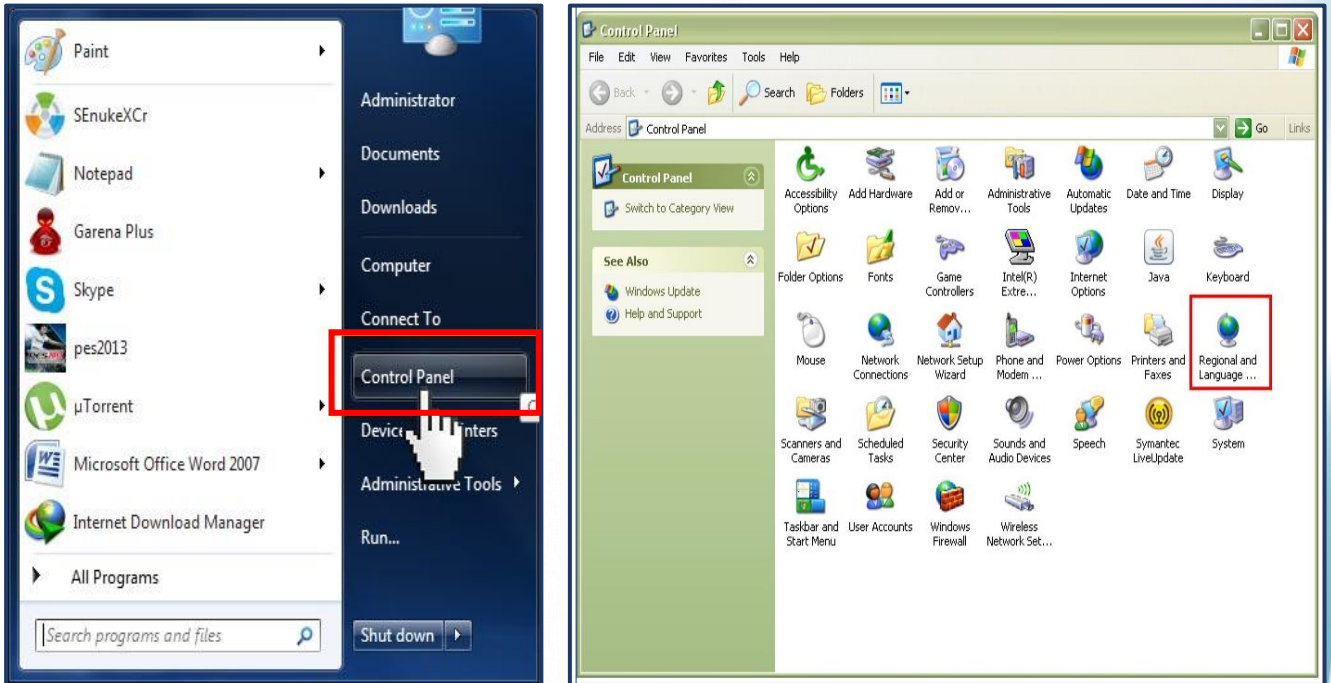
Paint

SEnukeXCr

Notepad

Garena Plus

Skype

pes2013

µTorrent

Microsoft Office Word 2007

Internet Download Manager

All Programs

Search programs and files

Administrator

Documents

Downloads

Computer

Connect To

Control Panel

Device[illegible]inters

Administrative Tools

Run...

Shut down

Control Panel

File Edit View Favorites Tools Help

Back Search Folders

Address Control Panel Go Links

Control Panel

Switch to Category View

See Also

Windows Update

Help and Support

Accessibility Options

Add Hardware

Add or Remov...

Administrative Tools

Automatic Updates

Date and Time

Display

Folder Options

Fonts

Game Controllers

Intel(R) Extre...

Internet Options

Java

Keyboard

Mouse

Network Connections

Network Setup Wizard

Phone and Modem ...

Power Options

Printers and Faxes

Regional and Language ...

Scanners and Cameras

Scheduled Tasks

Security Center

Sounds and Audio Devices

Speech

Symantec LiveUpdate

System

Taskbar and Start Menu

User Accounts

Windows Firewall

Wireless Network Set...